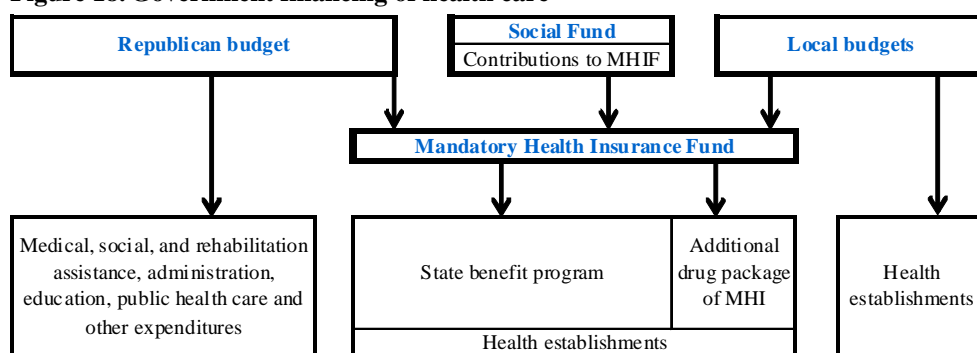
Figure 13. Government financing of health care

Republican budget

Social Fund

Contributions to MHIF

Local budgets

Mandatory Health Insurance Fund

Medical, social, and rehabilitation assistance, administration, education, public health care and other expenditures

State benefit program

Additional drug package of MHI

Health establishments

Health establishments